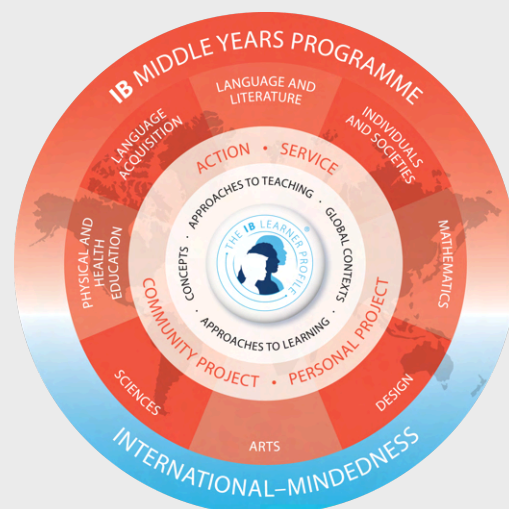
IB MIDDLE YEARS PROGRAMME

LANGUAGE AND LITERATURE

INDIVIDUALS AND SOCIETIES

MATHEMATICS

DESIGN

ARTS

SCIENCES

PHYSICAL AND HEALTH EDUCATION

LANGUAGE ACQUISITION

ACTION • SERVICE

PERSONAL PROJECT • COMMUNITY PROJECT

APPROACHES TO TEACHING • GLOBAL CONTEXTS • APPROACHES TO LEARNING • CONCEPTS

THE IB LEARNER PROFILE

INTERNATIONAL–MINDEDNESS